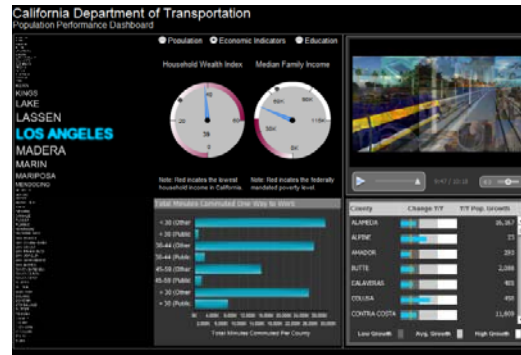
California Department of Transportation
Population Performance Dashboard

Population Economic Indicators Education

KINGS
LAKE
LASSEN
LOS ANGELES
MADERA
MARIN
MARIPOSA
MENDOCINO

Household Wealth Index

Median Family Income

39

Note: Red incates the lowest household income in California.

Note: Red incates the federally mandated poverty level.

Total Minutes Commuted One Way to Work

< 30 (Other
< 30 (Public
30-44 (Other
30-44 (Public
45-59 (Other
45-59 (Public
> 30 (Other
> 30 (Public

Total Minutes Commuted Per County

| County | Change Y/Y | Y/Y Pop. Growth |
|---|---|---|
| ALAMEDA | | 26,267 |
| ALPINE | | 77 |
| AMADOR | | 283 |
| BUTTE | | 2,086 |
| CALAVERAS | | 401 |
| COLUSA | | 450 |
| CONTRA COSTA | | 11,609 |

Low Growth Avg. Growth High Growth